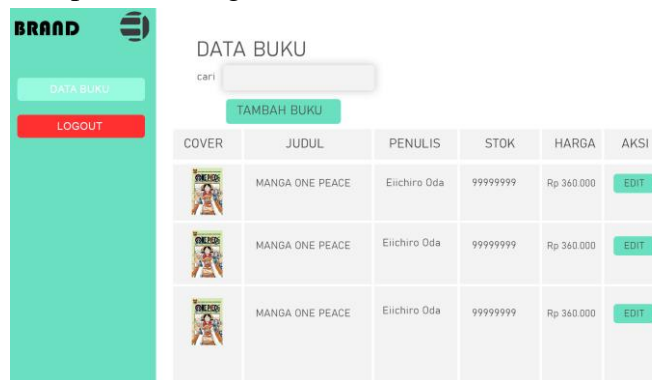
BRAND

DATA BUKU

LOGOUT

DATA BUKU

cari

TAMBAH BUKU

| COVER | JUDUL | PENULIS | STOK | HARGA | AKSI |
|---|---|---|---|---|---|
| ONE PIECE | MANGA ONE PEACE | Eiichiro Oda | 99999999 | Rp 360.000 | EDIT |
| ONE PIECE | MANGA ONE PEACE | Eiichiro Oda | 99999999 | Rp 360.000 | EDIT |
| ONE PIECE | MANGA ONE PEACE | Eiichiro Oda | 99999999 | Rp 360.000 | EDIT |